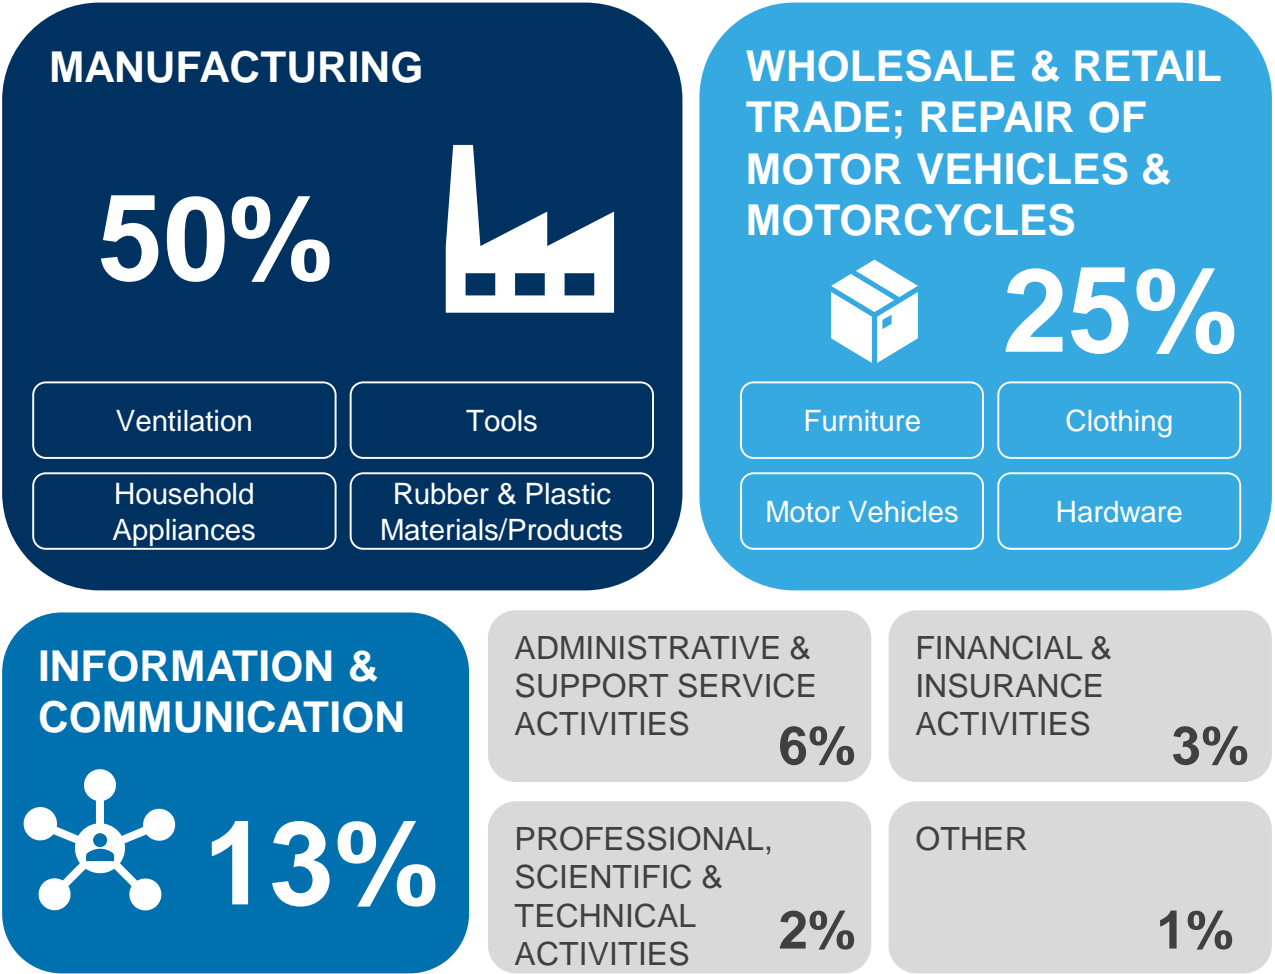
MANUFACTURING

50%

Ventilation

Tools

Household Appliances

Rubber & Plastic Materials/Products

WHOLESALE & RETAIL TRADE; REPAIR OF MOTOR VEHICLES & MOTORCYCLES

25%

Furniture

Clothing

Motor Vehicles

Hardware

INFORMATION & COMMUNICATION

13%

ADMINISTRATIVE & SUPPORT SERVICE ACTIVITIES

6%

FINANCIAL & INSURANCE ACTIVITIES

3%

PROFESSIONAL, SCIENTIFIC & TECHNICAL ACTIVITIES

2%

OTHER

1%